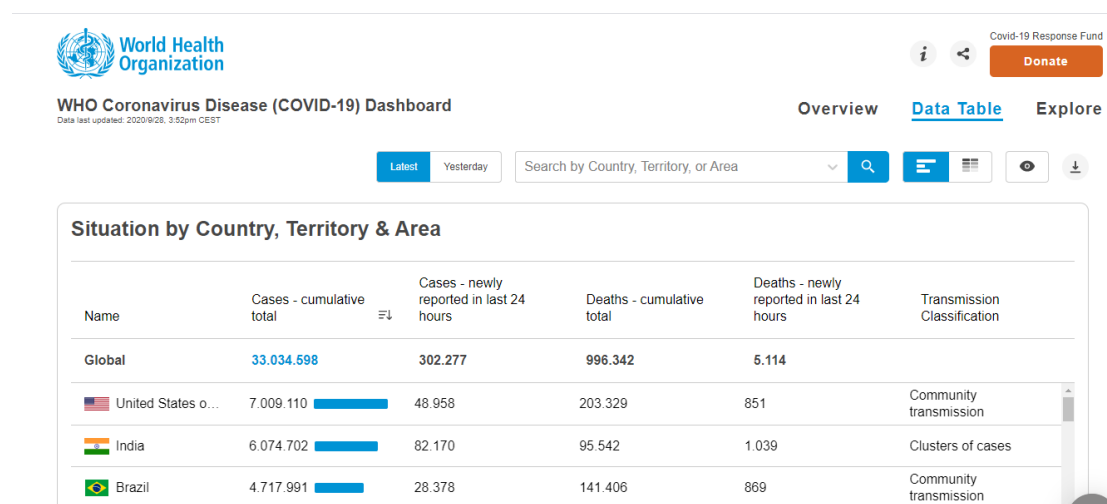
World Health Organization

Covid-19 Response Fund

Donate

WHO Coronavirus Disease (COVID-19) Dashboard

Data last updated: 2020/9/28, 3:52pm CEST

Overview Data Table Explore

Latest Yesterday Search by Country, Territory, or Area

Situation by Country, Territory & Area

| Name | Cases - cumulative total | Cases - newly reported in last 24 hours | Deaths - cumulative total | Deaths - newly reported in last 24 hours | Transmission Classification |
|---|---|---|---|---|---|
| Global | 33.034.598 | 302.277 | 996.342 | 5.114 | |
| United States o... | 7.009.110 | 48.958 | 203.329 | 851 | Community transmission |
| India | 6.074.702 | 82.170 | 95.542 | 1.039 | Clusters of cases |
| Brazil | 4.717.991 | 28.378 | 141.406 | 869 | Community transmission |